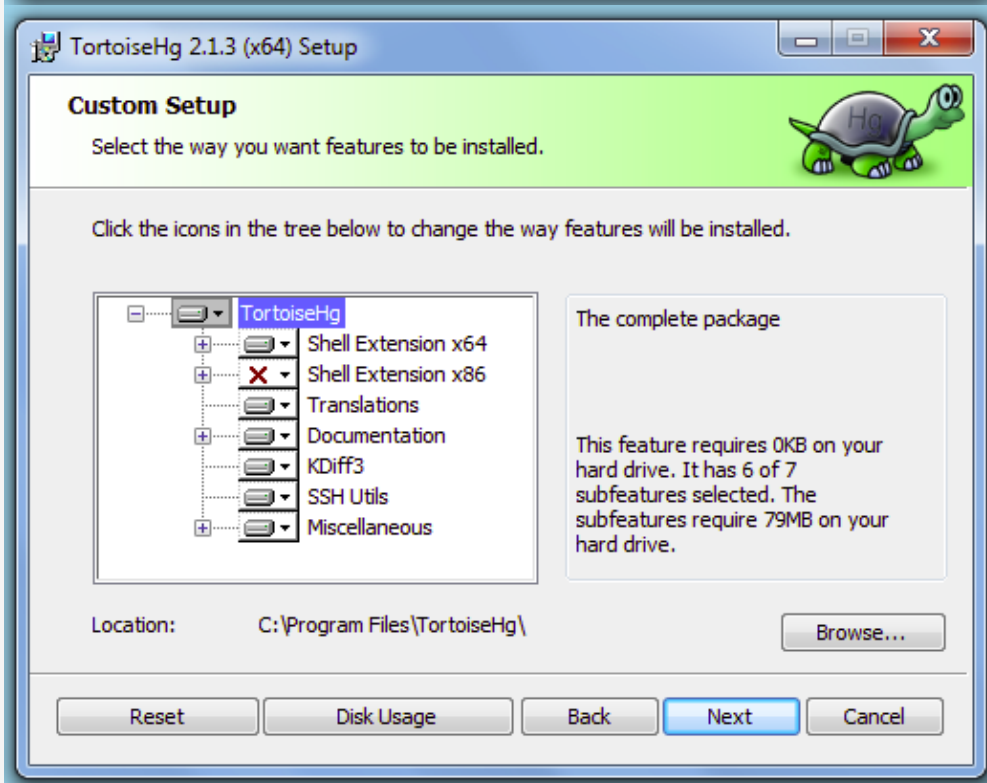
TortoiseHg 2.1.3 (x64) Setup

Custom Setup

Select the way you want features to be installed.

Hg

Click the icons in the tree below to change the way features will be installed.

TortoiseHg
Shell Extension x64
Shell Extension x86
Translations
Documentation
KDiff3
SSH Utils
Miscellaneous

The complete package

This feature requires 0KB on your hard drive. It has 6 of 7 subfeatures selected. The subfeatures require 79MB on your hard drive.

Location: C:\Program Files\TortoiseHg\

Browse...

Reset
Disk Usage
Back
Next
Cancel